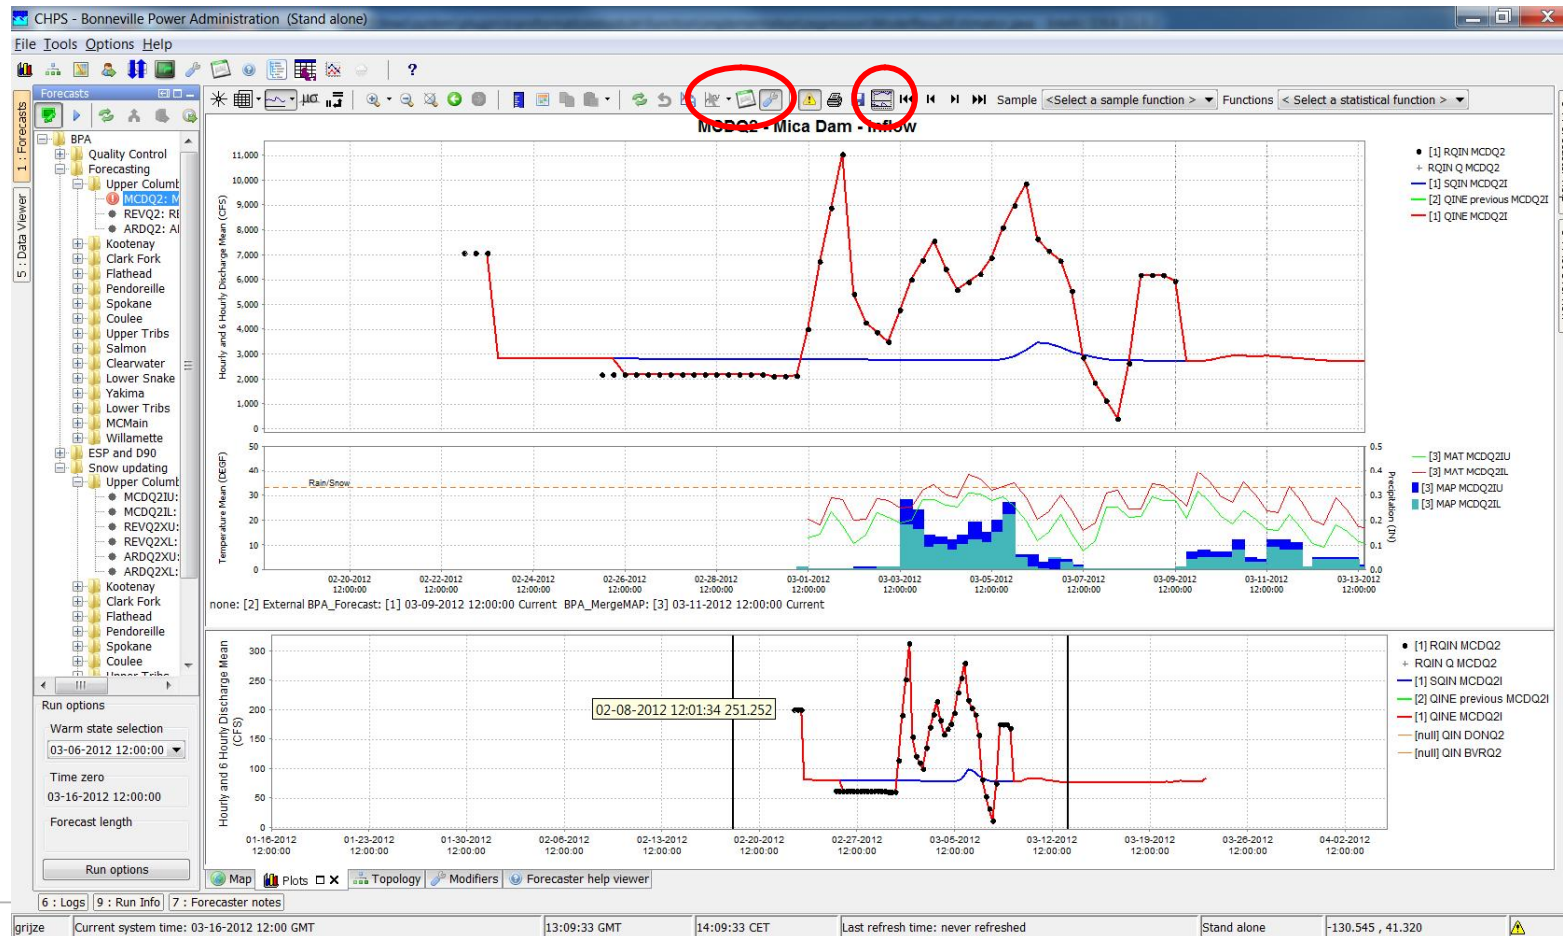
CHPS - Bonneville Power Administration (Stand alone)

File Tools Options Help

Forecasts

1 : Forecasts
5 : Data Viewer

BPA
Quality Control
Forecasting
Upper Columb
MCDQ2: M
REVQ2: R
ARDQ2: A
Kootenay
Clark Fork
Flathead
Pendoreille
Spokane
Coulee
Upper Tribs
Salmon
Clearwater
Lower Snake
Yakima
Lower Tribs
MCMain
Willamette
ESP and D90
Snow updating
Upper Columb
MCDQ2IU:
MCDQ2IL:
REVQ2XU:
REVQ2XL:
ARDQ2XU:
ARDQ2XL:
Kootenay
Clark Fork
Flathead
Pendoreille
Spokane
Coulee

Run options
Warm state selection
03-06-2012 12:00:00
Time zero
03-16-2012 12:00:00
Forecast length
Run options

Sample <Select a sample function > Functions < Select a statistical function >

MCDQ2 - Mica Dam - Inflow

Hourly and 6 Hourly Discharge Mean (CFS)
11,000
10,000
9,000
8,000
7,000
6,000
5,000
4,000
3,000
2,000
1,000
0

[1] RQIN MCDQ2
RQIN Q MCDQ2
[1] SQIN MCDQ2I
[2] QINE previous MCDQ2I
[1] QINE MCDQ2I

Temperature Mean (DEGF)
50
40
30
20
10
0
Rain/Snow
Precipitation (IN)
0.5
0.4
0.3
0.2
0.1
0.0

[3] MAT MCDQ2IU
[3] MAT MCDQ2IL
[3] MAP MCDQ2IU
[3] MAP MCDQ2IL

02-20-2012 12:00:00
02-22-2012 12:00:00
02-24-2012 12:00:00
02-26-2012 12:00:00
02-28-2012 12:00:00
03-01-2012 12:00:00
03-03-2012 12:00:00
03-05-2012 12:00:00
03-07-2012 12:00:00
03-09-2012 12:00:00
03-11-2012 12:00:00
03-13-2012 12:00:00

none: [2] External BPA_Forecast: [1] 03-09-2012 12:00:00 Current BPA_MergeMAP: [3] 03-11-2012 12:00:00 Current

Hourly and 6 Hourly Discharge Mean (CFS)
300
250
200
150
100
50
0

02-08-2012 12:01:34 251.252

[1] RQIN MCDQ2
RQIN Q MCDQ2
[1] SQIN MCDQ2I
[2] QINE previous MCDQ2I
[1] QINE MCDQ2I
[null] QIN DONQ2
[null] QIN BVRQ2

01-16-2012 12:00:00
01-23-2012 12:00:00
01-30-2012 12:00:00
02-06-2012 12:00:00
02-13-2012 12:00:00
02-20-2012 12:00:00
02-27-2012 12:00:00
03-05-2012 12:00:00
03-12-2012 12:00:00
03-19-2012 12:00:00
03-26-2012 12:00:00
04-02-2012 12:00:00

Map Plots Topology Modifiers Forecaster help viewer

6 : Logs 9 : Run Info 7 : Forecaster notes

grijze Current system time: 03-16-2012 12:00 GMT 13:09:33 GMT 14:09:33 CET Last refresh time: never refreshed Stand alone -130.545 , 41.320